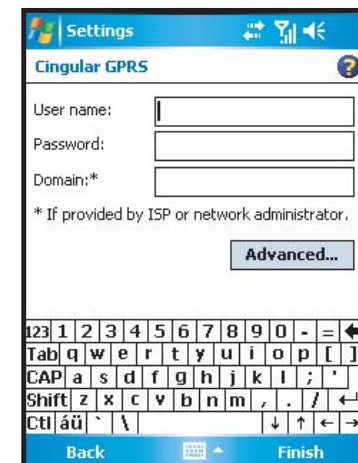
Settings

Cingular GPRS

User name:

Password:

Domain:*

* If provided by ISP or network administrator.

Advanced...

123 1 2 3 4 5 6 7 8 9 0 - =
Tab q w e r t y u i o p [ ]
CAP a s d f g h j k l ; '
Shift z x c v b n m , . /
Ctl áü ` \

Back

Finish